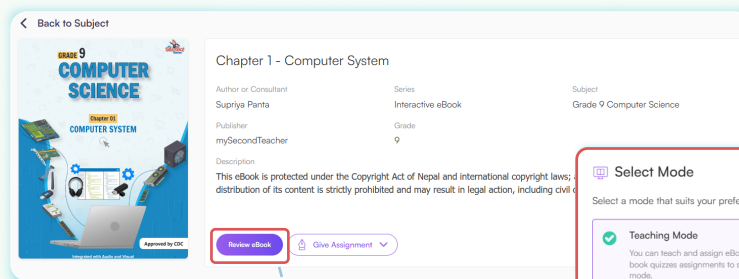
Back to Subject

GRADE 9
COMPUTER SCIENCE
Chapter 01
COMPUTER SYSTEM
Approved by CDC
Integrated with Audio and Visual

Chapter 1 - Computer System

Author or Consultant
Supriya Panta

Series
Interactive eBook

Subject
Grade 9 Computer Science

Publisher
mySecondTeacher

Grade
9

Description
This eBook is protected under the Copyright Act of Nepal and international copyright laws; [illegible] distribution of its content is strictly prohibited and may result in legal action, including civil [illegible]

Review eBook
Give Assignment

Select Mode
Select a mode that suits your prefe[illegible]

Teaching Mode
You can teach and assign eBo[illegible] book quizzes assignments to s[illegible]
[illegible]